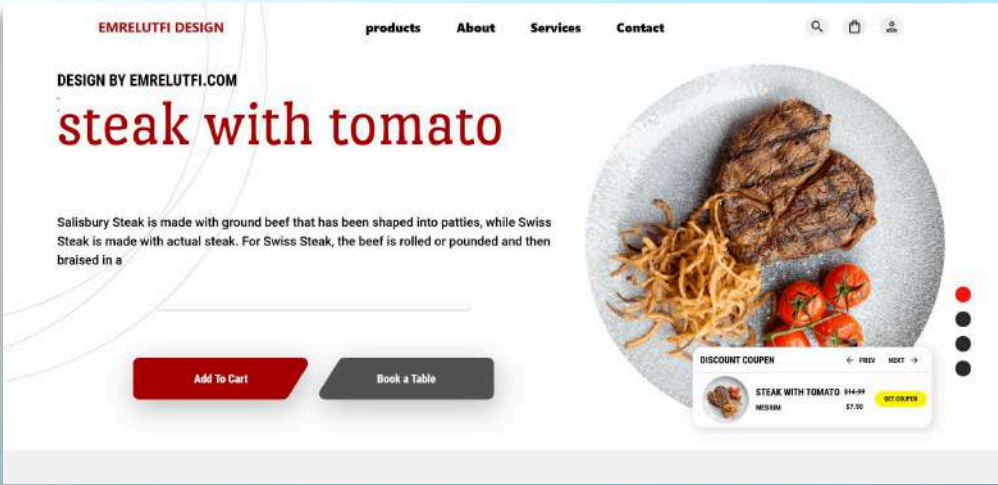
EMRELUTFI DESIGN

products About Services Contact

DESIGN BY EMRELUTFI.COM

steak with tomato

Salisbury Steak is made with ground beef that has been shaped into patties, while Swiss Steak is made with actual steak. For Swiss Steak, the beef is rolled or pounded and then braised in a

Add To Cart

Book a Table

DISCOUNT COUPEN

PREV NEXT

STEAK WITH TOMATO $14.99

MEDIUM $7.90

GET COUPEN